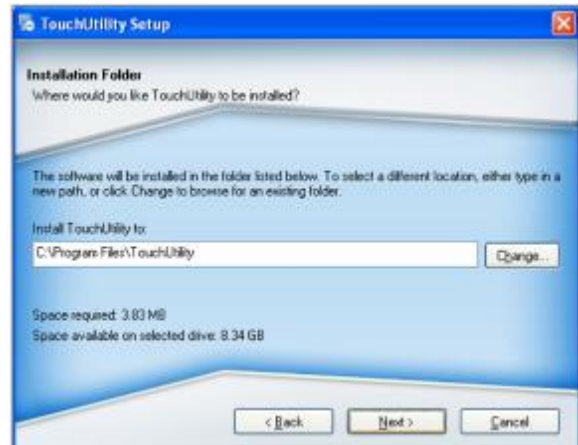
TouchUtility Setup

Installation Folder
Where would you like TouchUtility to be installed?

The software will be installed in the folder listed below. To select a different location, either type in a new path, or click Change to browse for an existing folder.

Install TouchUtility to:
C:\Program Files\TouchUtility

Change...

Space required: 3.83 MB
Space available on selected drive: 8.34 GB

< Back
Next >
Cancel